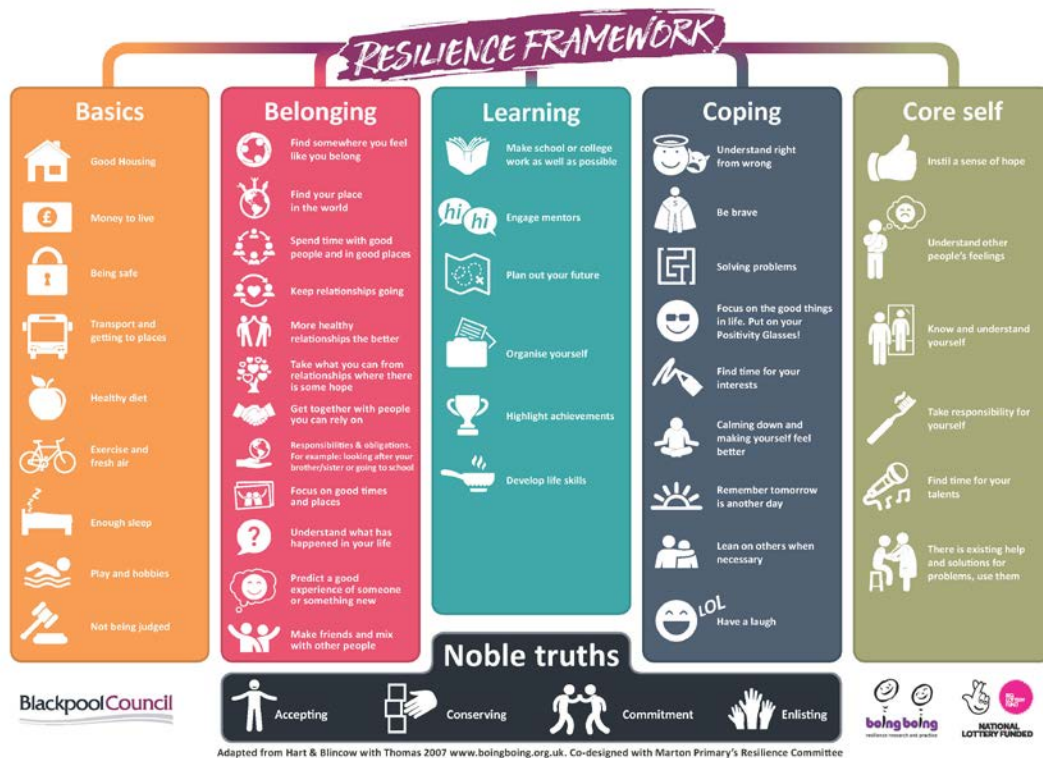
RESILIENCE FRAMEWORK

Basics

Good Housing

Money to live

Being safe

Transport and getting to places

Healthy diet

Exercise and fresh air

Enough sleep

Play and hobbies

Not being judged

Belonging

Find somewhere you feel like you belong

Find your place in the world

Spend time with good people and in good places

Keep relationships going

More healthy relationships the better

Take what you can from relationships where there is some hope

Get together with people you can rely on

Responsibilities & obligations. For example: looking after your brother/sister or going to school

Focus on good times and places

Understand what has happened in your life

Predict a good experience of someone or something new

Make friends and mix with other people

Learning

Make school or college work as well as possible

Engage mentors

Plan out your future

Organise yourself

Highlight achievements

Develop life skills

Coping

Understand right from wrong

Be brave

Solving problems

Focus on the good things in life. Put on your Positivity Glasses!

Find time for your interests

Calming down and making yourself feel better

Remember tomorrow is another day

Lean on others when necessary

LOL

Have a laugh

Core self

Instil a sense of hope

Understand other people's feelings

Know and understand yourself

Take responsibility for yourself

Find time for your talents

There is existing help and solutions for problems, use them

Noble truths

Accepting

Conserving

Commitment

Enlisting

BlackpoolCouncil

boingboing

NATIONAL LOTTERY FUNDED

Adapted from Hart & Blincow with Thomas 2007 www.boingboing.org.uk. Co-designed with Marton Primary's Resilience Committee